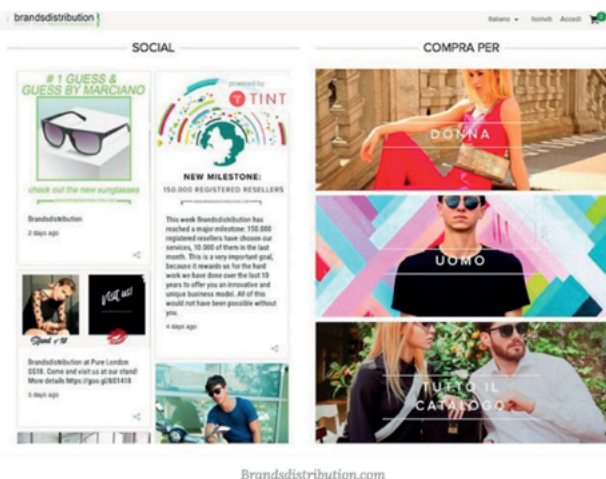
brandsdistribution

Italiano ▾ Iscriviti Accedi

SOCIAL

COMPRA PER

# 1 GUESS & GUESS BY MARCIANO

check out the new sunglasses

Brandsdistribution

2 days ago

powered by TINT

NEW MILESTONE: 150.000 REGISTERED RESELLERS

This week Brandsdistribution has reached a major milestone: 150.000 registered resellers have chosen our services, 10.000 of them in the last month. This is a very important goal, because it rewards us for the hard work we have done over the last 10 years to offer you an innovative and unique business model. All of this would not have been possible without you.

4 days ago

Visit us!

Stand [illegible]

Brandsdistribution at Pure London SS16. Come and visit us at our stand! More details https://goo.gl/bS1418

5 days ago

DONNA

UOMO

TUTTO IL CATALOGO

Brandsdistribution.com